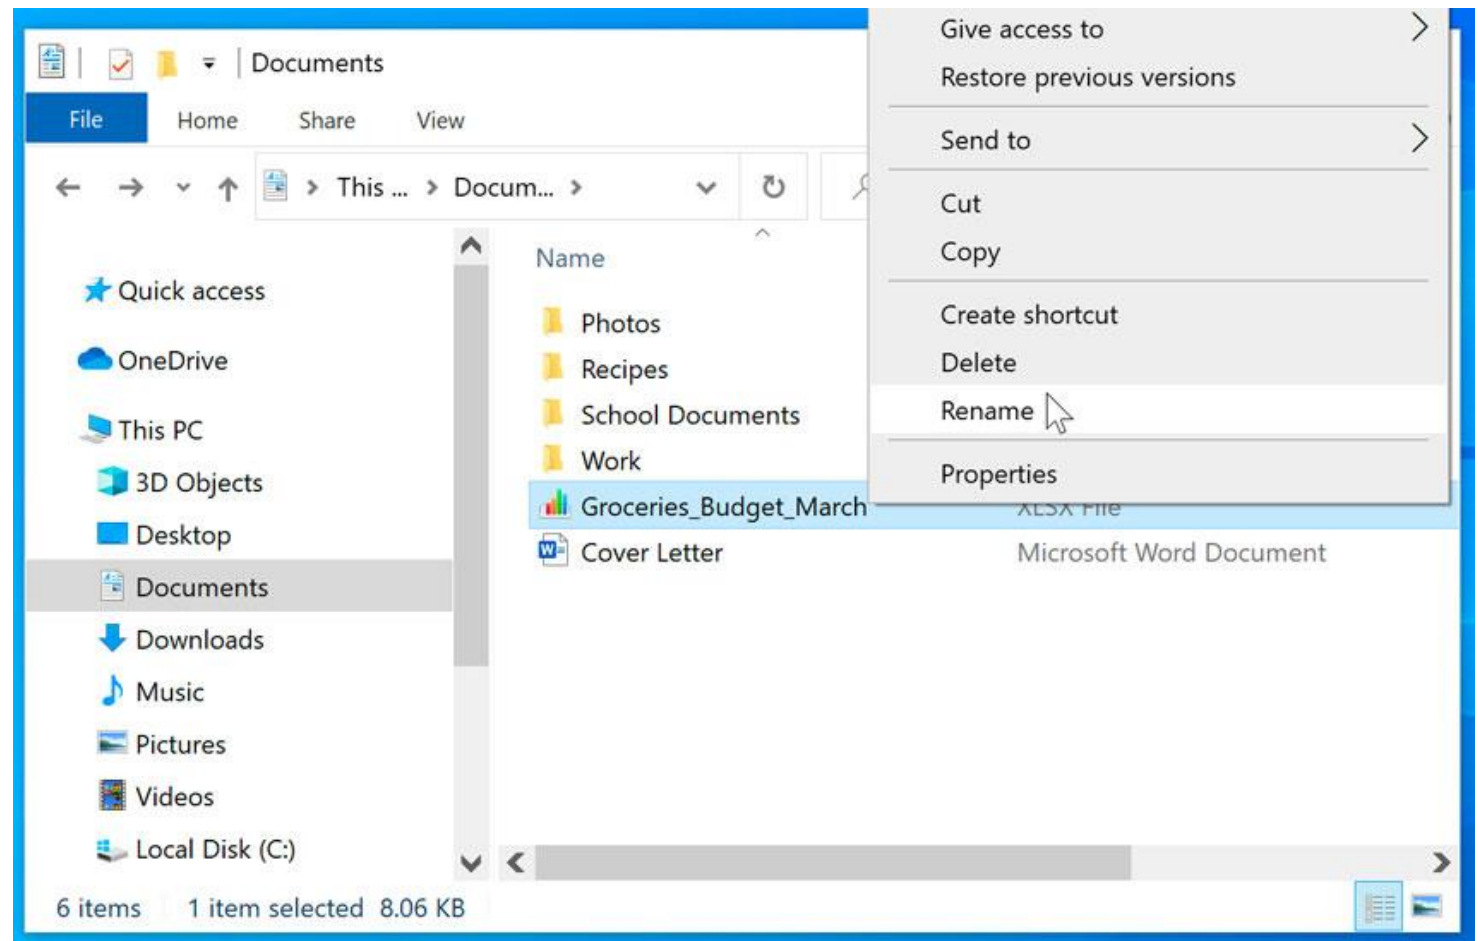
Documents

File Home Share View

This ... › Docum... ›

Quick access
OneDrive
This PC
3D Objects
Desktop
Documents
Downloads
Music
Pictures
Videos
Local Disk (C:)

Name
Photos
Recipes
School Documents
Work
Groceries_Budget_March
Cover Letter

XLSX File
Microsoft Word Document

Give access to
Restore previous versions
Send to
Cut
Copy
Create shortcut
Delete
Rename
Properties

6 items 1 item selected 8.06 KB